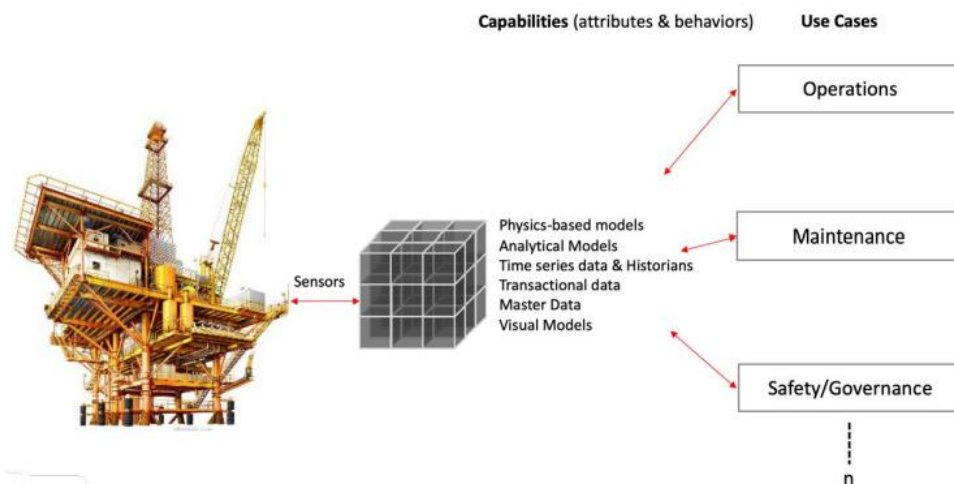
**Capabilities** (attributes & behaviors)

**Use Cases**

Operations

Sensors

Physics-based models
Analytical Models
Time series data & Historians
Transactional data
Master Data
Visual Models

Maintenance

Safety/Governance

n